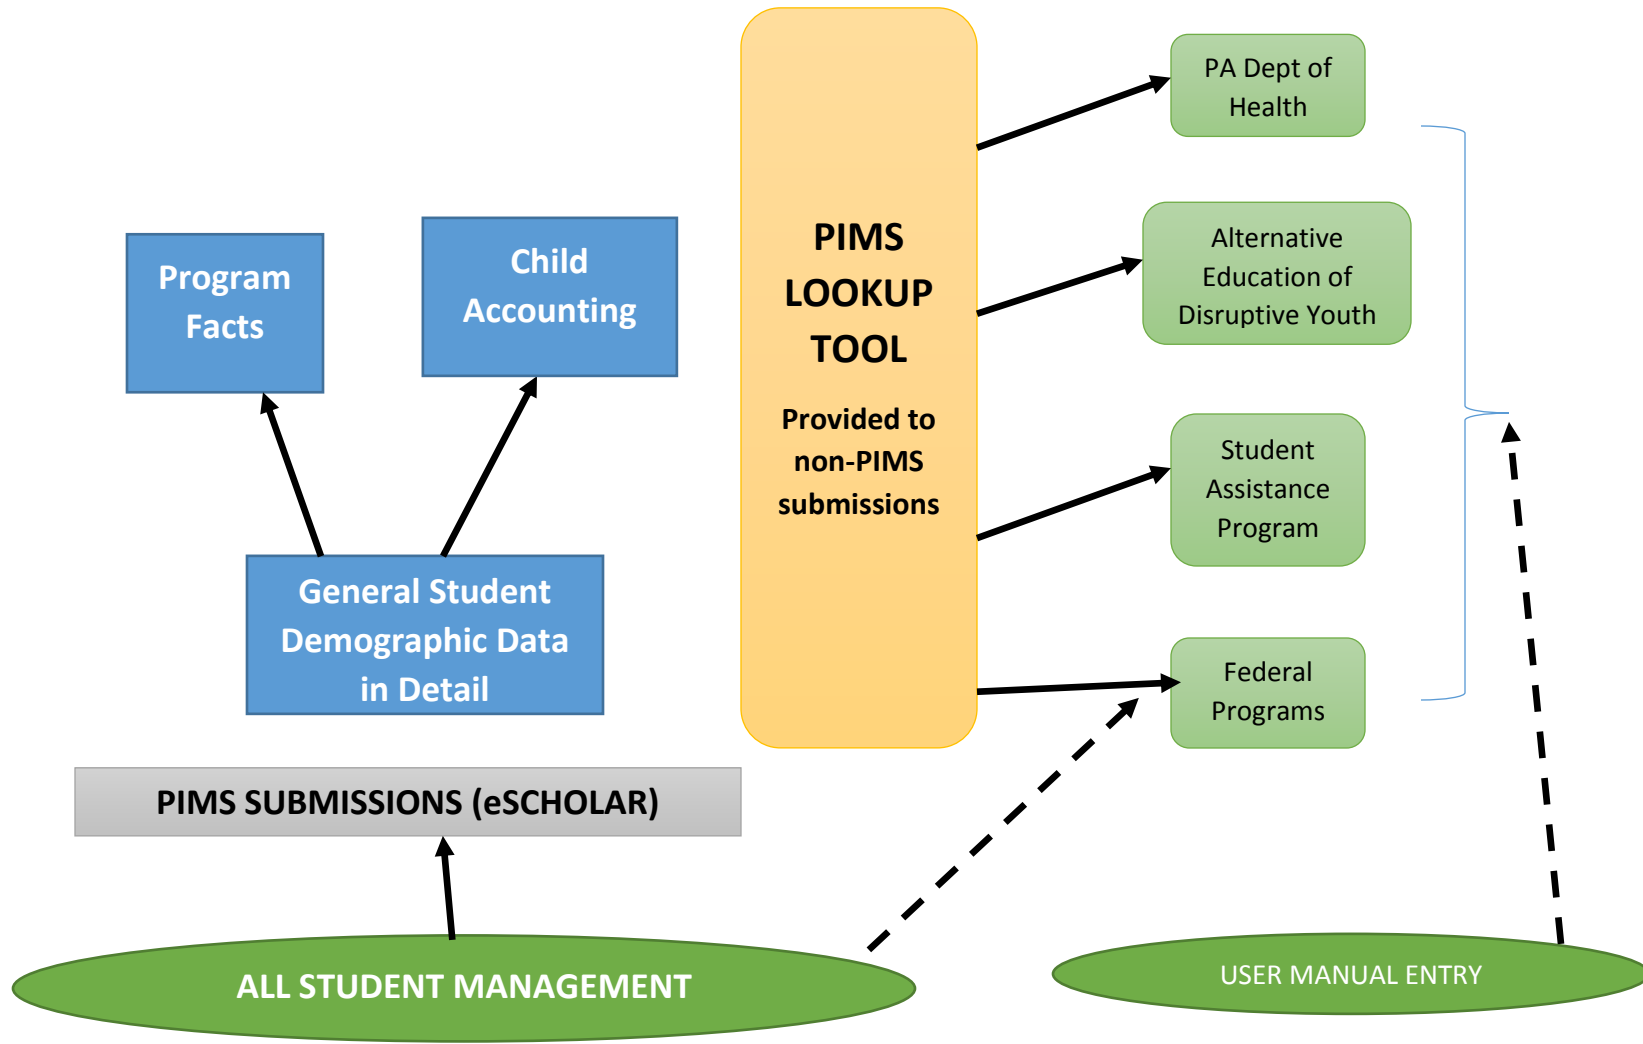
PIMS LOOKUP TOOL

Provided to non-PIMS submissions

PA Dept of Health

Alternative Education of Disruptive Youth

Student Assistance Program

Federal Programs

Program Facts

Child Accounting

General Student Demographic Data in Detail

PIMS SUBMISSIONS (eSCHOLAR)

ALL STUDENT MANAGEMENT

USER MANUAL ENTRY